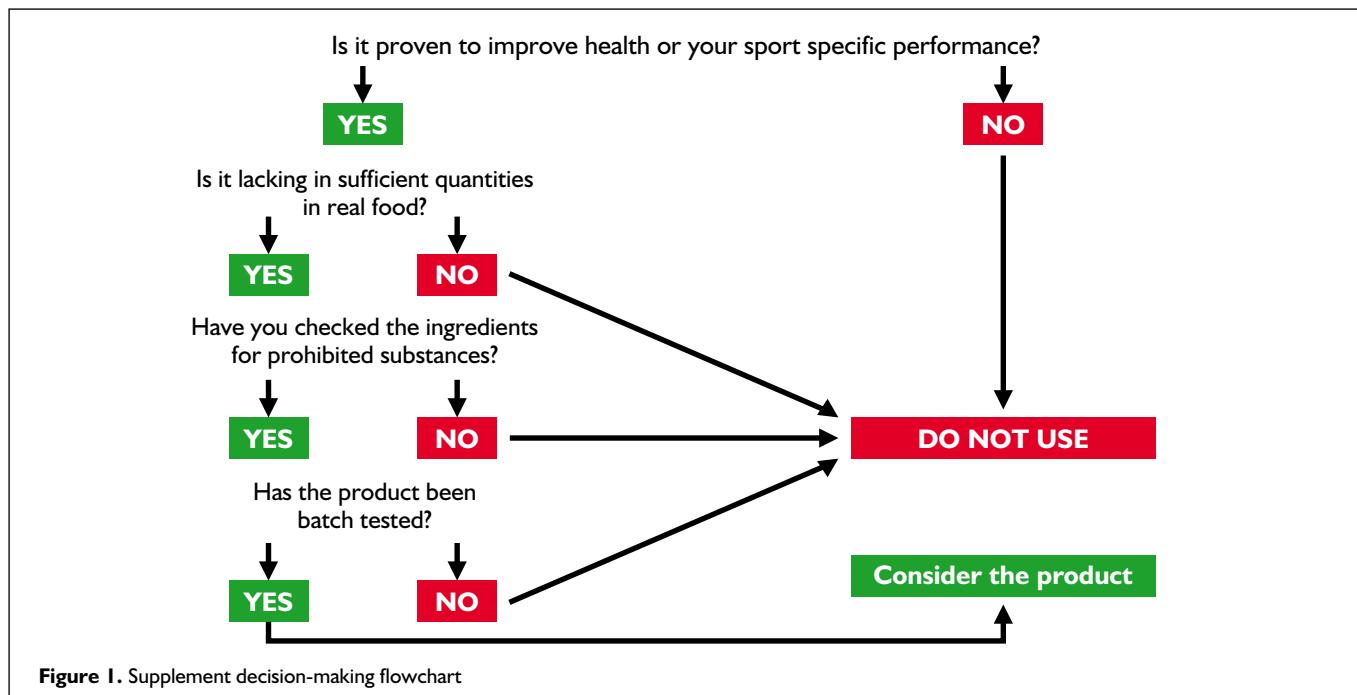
Is it proven to improve health or your sport specific performance?

YES

NO

Is it lacking in sufficient quantities in real food?

YES

NO

Have you checked the ingredients for prohibited substances?

YES

NO

DO NOT USE

Has the product been batch tested?

YES

NO

Consider the product

**Figure 1.** Supplement decision-making flowchart